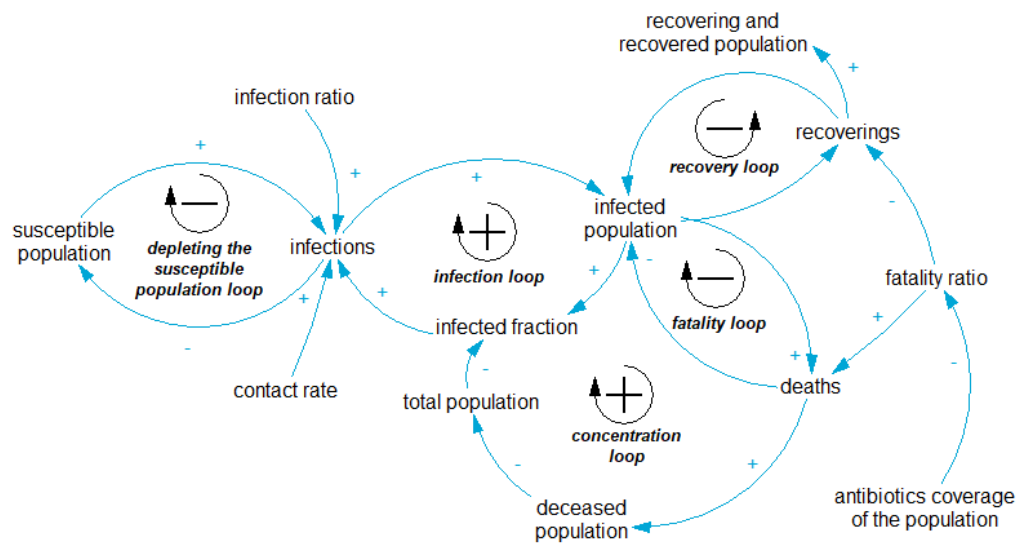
recovering and recovered population

+

infection ratio

recoverings

recovery loop

+

+

susceptible population

depleting the susceptible population loop

infections

infection loop

infected population

-

+

+

-

fatality ratio

+

+

infected fraction

fatality loop

+

-

contact rate

-

+

deaths

total population

concentration loop

-

-

+

deceased population

antibiotics coverage of the population